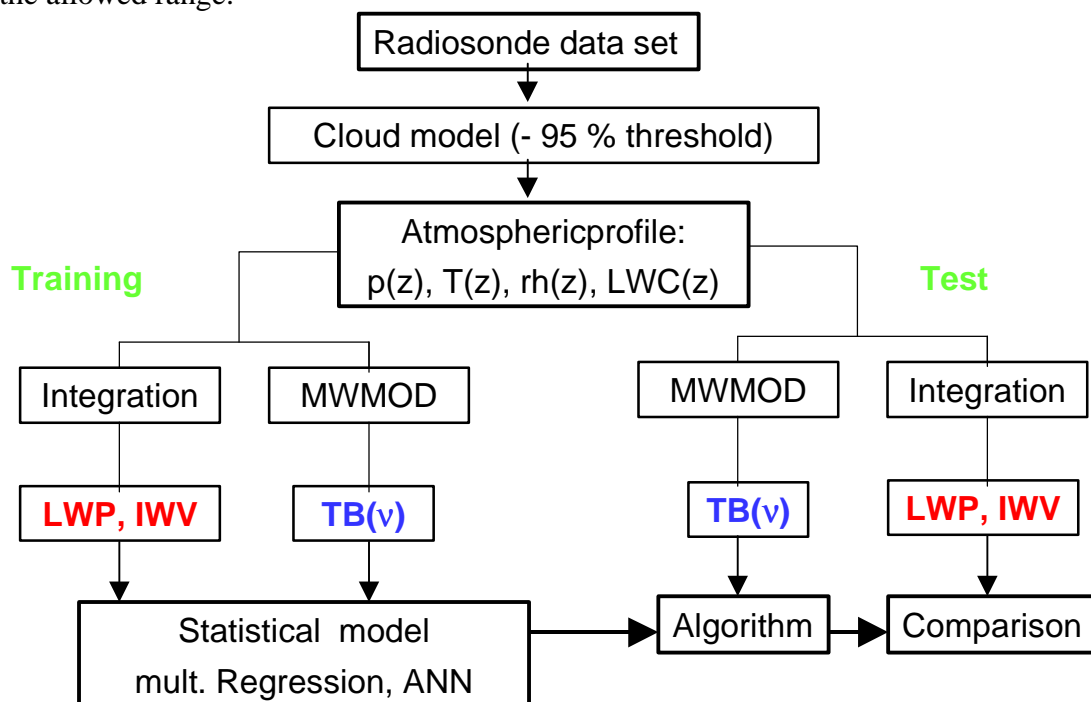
the allowed range.

Radiosonde data set

Cloud model (- 95 % threshold)

Atmosphericprofile:
p(z), T(z), rh(z), LWC(z)

Training

Test

Integration

MWMOD

MWMOD

Integration

LWP, IWV

TB($\nu$)

TB($\nu$)

LWP, IWV

Statistical model
mult. Regression, ANN

Algorithm

Comparison